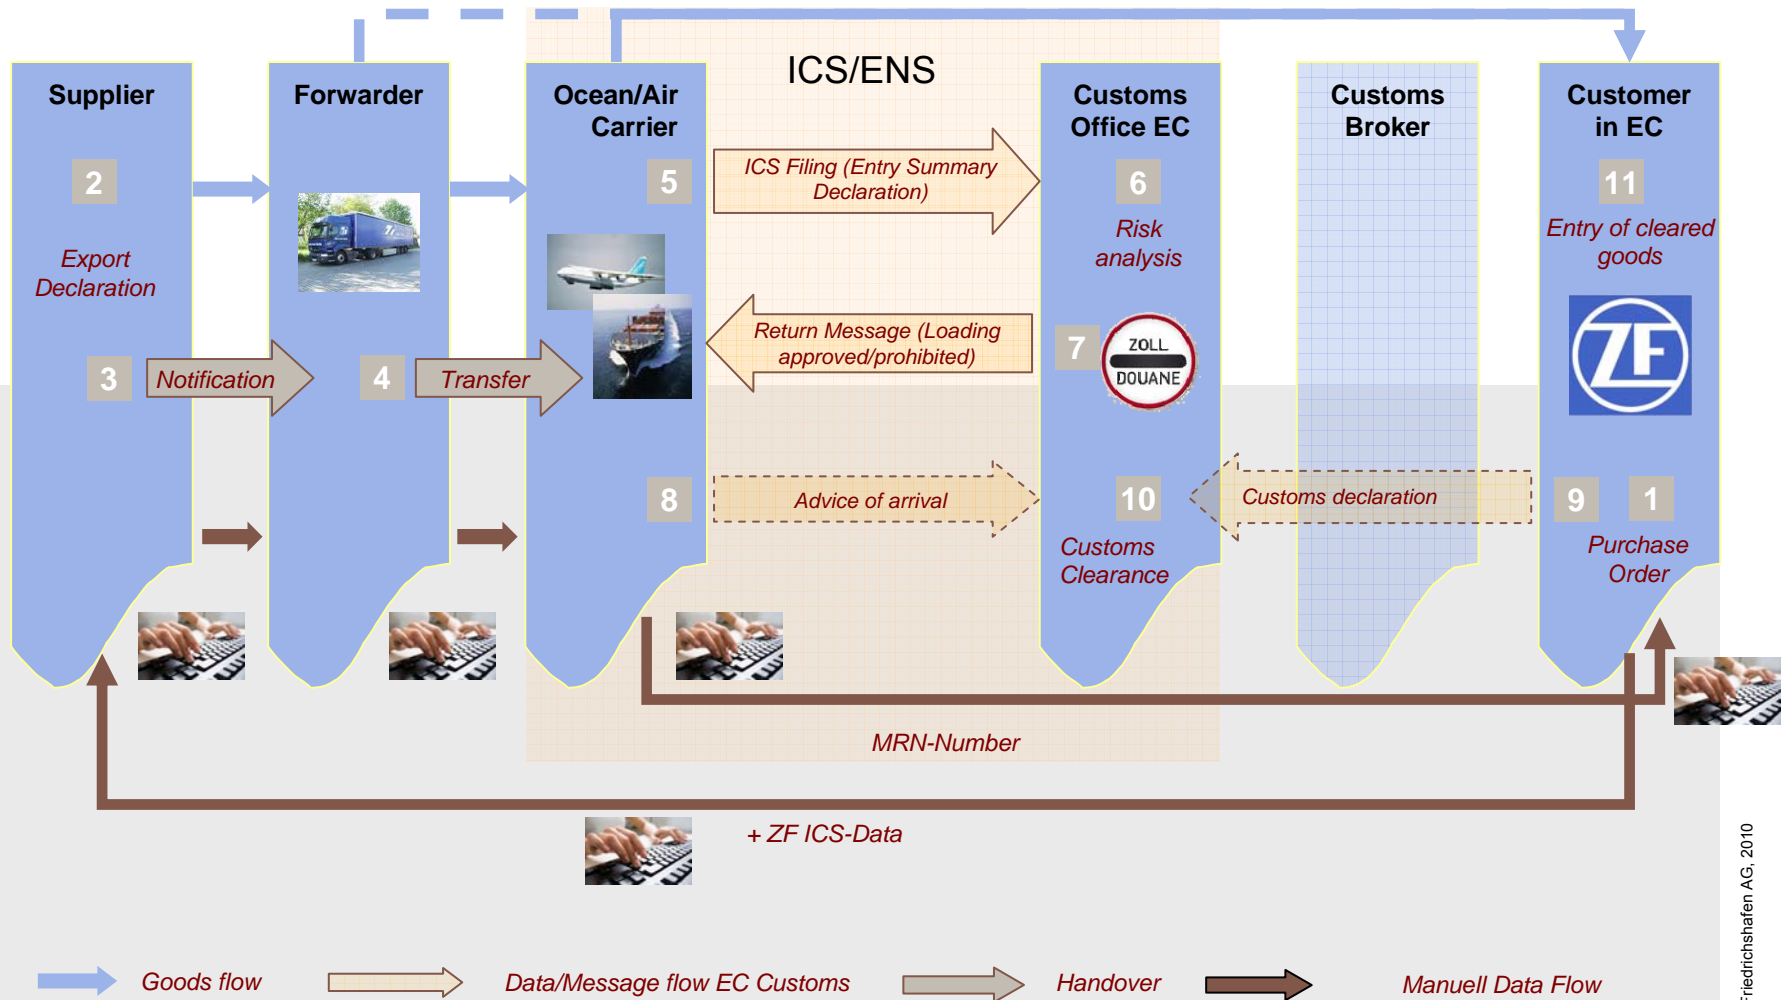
Supplier

2

Export Declaration

3

Notification

Forwarder

4

Transfer

Ocean/Air Carrier

5

8

ICS/ENS

ICS Filing (Entry Summary Declaration)

Return Message (Loading approved/prohibited)

Advice of arrival

Customs Office EC

6

Risk analysis

7

ZOLL DOUANE

10

Customs Clearance

Customs Broker

Customs declaration

Customer in EC

11

Entry of cleared goods

ZF

9

1

Purchase Order

MRN-Number

+ ZF ICS-Data

Goods flow

Data/Message flow EC Customs

Handover

Manuell Data Flow

Friedrichshafen AG, 2010